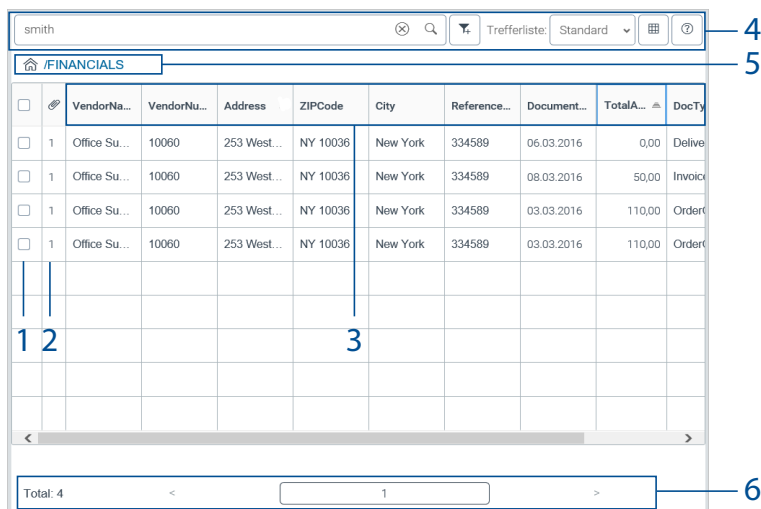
smith

Trefferliste: Standard

4

/FINANCIALS

5

| | | VendorNa... | VendorNu... | Address | ZIPCode | City | Reference... | Document... | TotalA... | DocTy |
|---|---|---|---|---|---|---|---|---|---|---|
| | 1 | Office Su... | 10060 | 253 West... | NY 10036 | New York | 334589 | 06.03.2016 | 0,00 | Delive |
| | 1 | Office Su... | 10060 | 253 West... | NY 10036 | New York | 334589 | 08.03.2016 | 50,00 | Invoice |
| | 1 | Office Su... | 10060 | 253 West... | NY 10036 | New York | 334589 | 03.03.2016 | 110,00 | Order |
| | 1 | Office Su... | 10060 | 253 West... | NY 10036 | New York | 334589 | 03.03.2016 | 110,00 | Order |

1 2 3

Total: 4 < 1 >

6